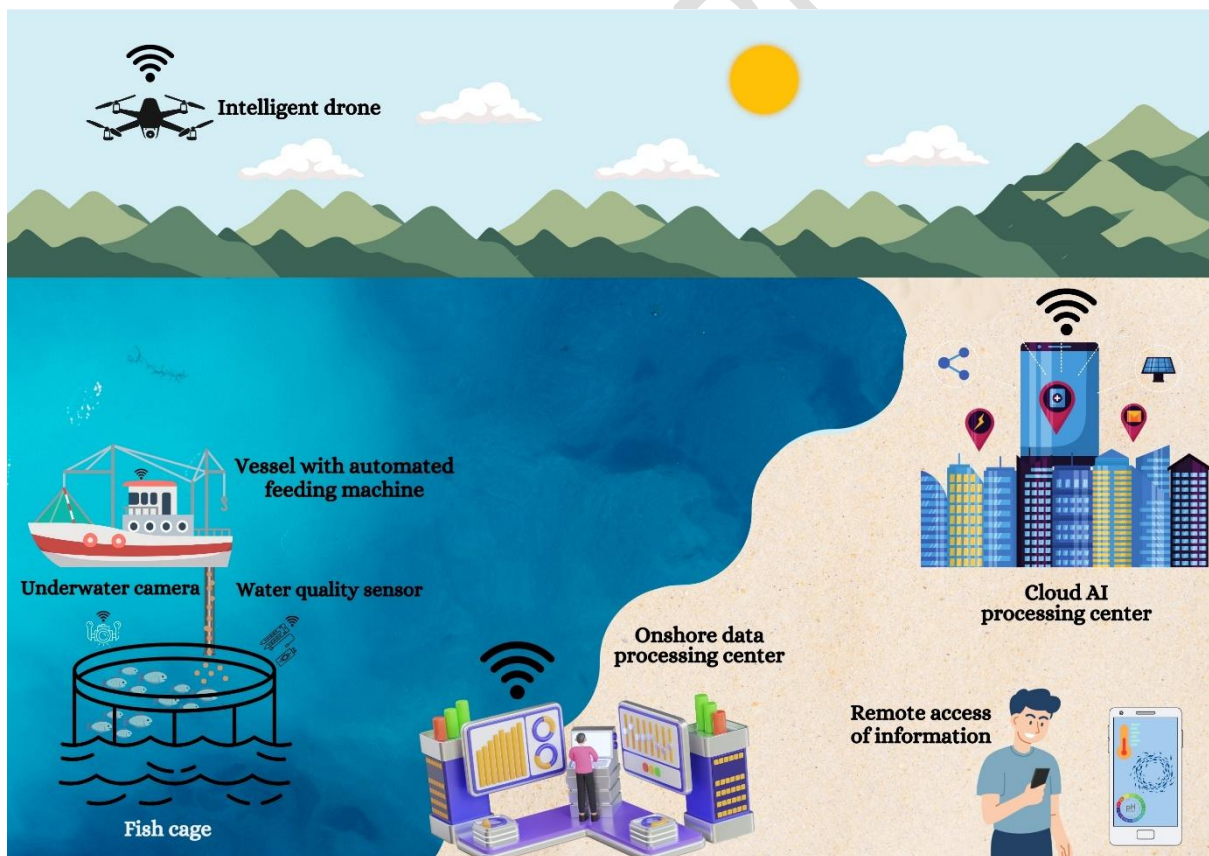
Intelligent drone

Vessel with automated feeding machine

Underwater camera

Water quality sensor

Fish cage

Onshore data processing center

Cloud AI processing center

Remote access of information

pH